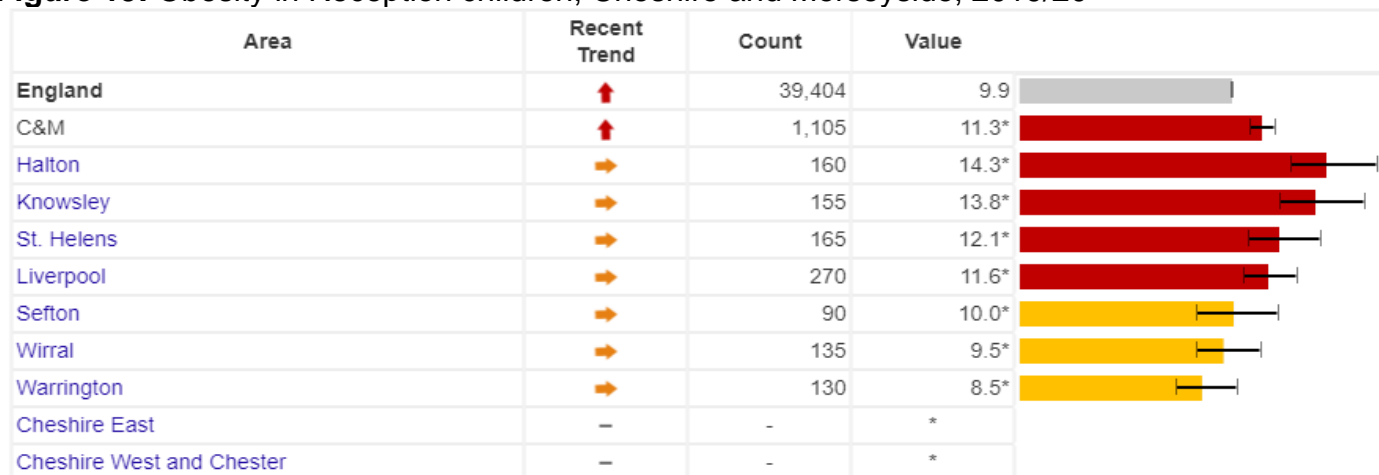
Figure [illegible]: Obesity in Reception children, Cheshire and Merseyside, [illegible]

| Area | Recent Trend | Count | Value |
|---|---|---|---|
| England | ⬆ | 39,404 | 9.9 |
| C&M | ⬆ | 1,105 | 11.3* |
| Halton | ➡ | 160 | 14.3* |
| Knowsley | ➡ | 155 | 13.8* |
| St. Helens | ➡ | 165 | 12.1* |
| Liverpool | ➡ | 270 | 11.6* |
| Sefton | ➡ | 90 | 10.0* |
| Wirral | ➡ | 135 | 9.5* |
| Warrington | ➡ | 130 | 8.5* |
| Cheshire East | – | - | * |
| Cheshire West and Chester | – | - | * |